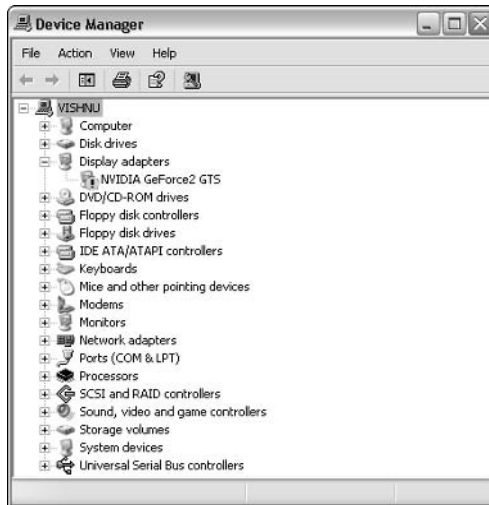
Device Manager

File Action View Help

VISHNU
Computer
Disk drives
Display adapters
NVIDIA GeForce2 GTS
DVD/CD-ROM drives
Floppy disk controllers
Floppy disk drives
IDE ATA/ATAPI controllers
Keyboards
Mice and other pointing devices
Modems
Monitors
Network adapters
Ports (COM & LPT)
Processors
SCSI and RAID controllers
Sound, video and game controllers
Storage volumes
System devices
Universal Serial Bus controllers